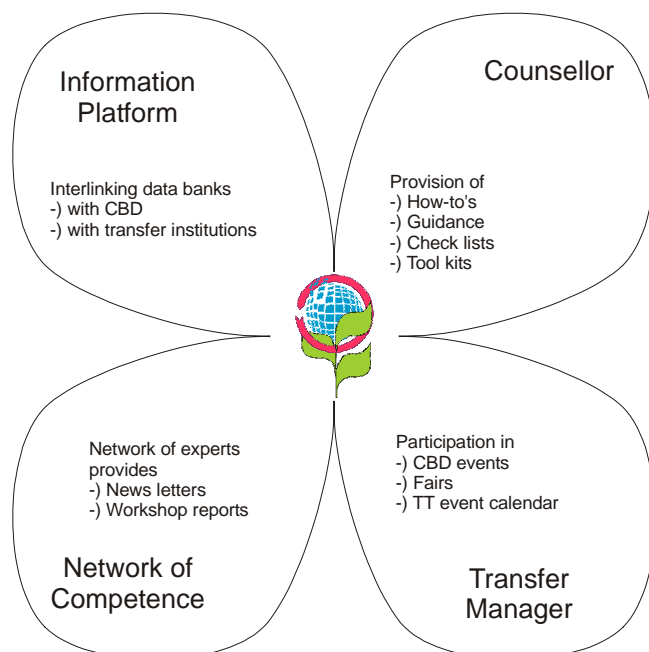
Information Platform

Interlinking data banks
-) with CBD
-) with transfer institutions

Counsellor

Provision of
-) How-to's
-) Guidance
-) Check lists
-) Tool kits

Network of experts provides
-) News letters
-) Workshop reports

Network of Competence

Participation in
-) CBD events
-) Fairs
-) TT event calendar

Transfer Manager